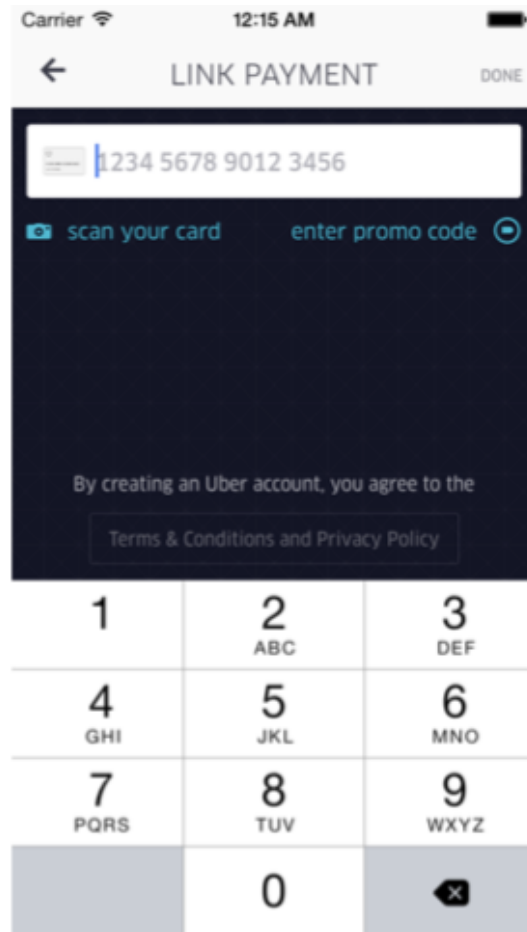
Carrier 12:15 AM

LINK PAYMENT DONE

1234 5678 9012 3456

scan your card enter promo code

By creating an Uber account, you agree to the

Terms & Conditions and Privacy Policy

1
2 ABC
3 DEF
4 GHI
5 JKL
6 MNO
7 PQRS
8 TUV
9 WXYZ
0